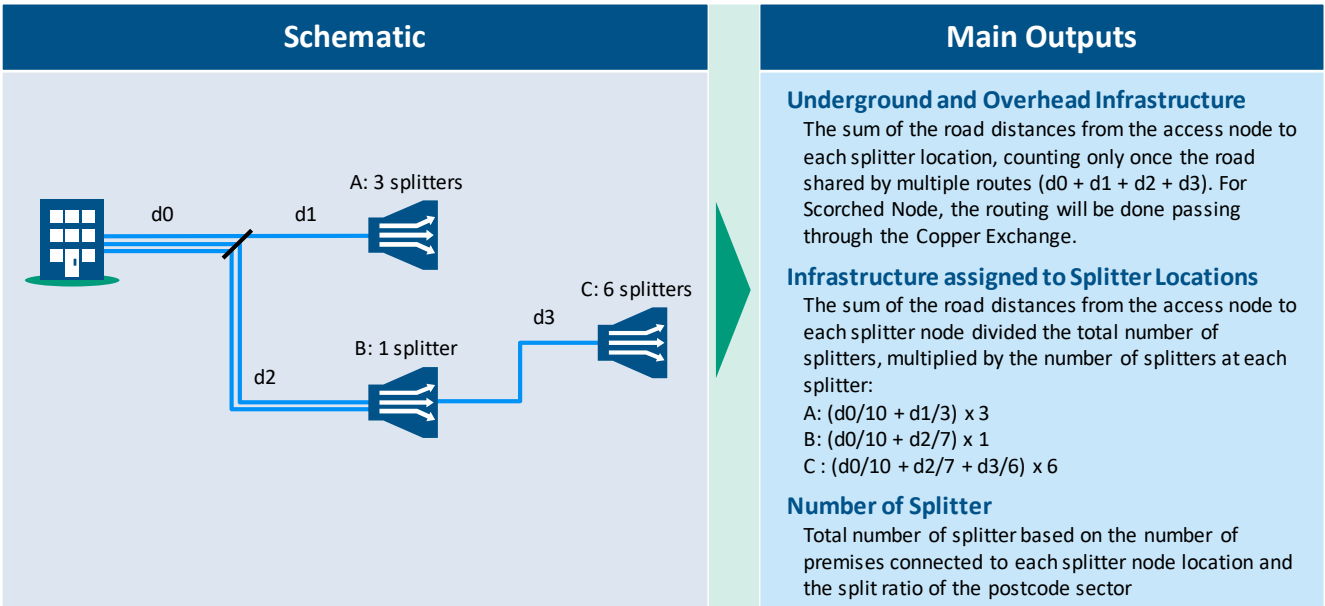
Schematic

d0

d1

A: 3 splitters

d2

B: 1 splitter

d3

C: 6 splitters

Main Outputs

Underground and Overhead Infrastructure

The sum of the road distances from the access node to each splitter location, counting only once the road shared by multiple routes (d0 + d1 + d2 + d3). For Scorched Node, the routing will be done passing through the Copper Exchange.

Infrastructure assigned to Splitter Locations

The sum of the road distances from the access node to each splitter node divided the total number of splitters, multiplied by the number of splitters at each splitter:
A: (d0/10 + d1/3) x 3
B: (d0/10 + d2/7) x 1
C : (d0/10 + d2/7 + d3/6) x 6

Number of Splitter

Total number of splitter based on the number of premises connected to each splitter node location and the split ratio of the postcode sector